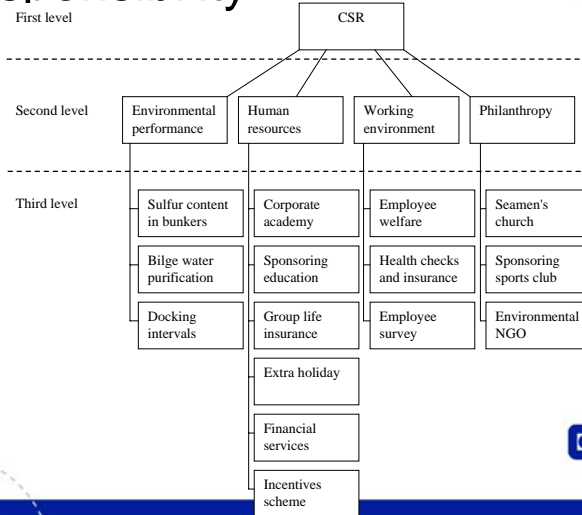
First level

CSR

Second level

Environmental performance

Human resources

Working environment

Philanthropy

Third level

Sulfur content in bunkers

Bilge water purification

Docking intervals

Corporate academy

Sponsoring education

Group life insurance

Extra holiday

Financial services

Incentives scheme

Employee welfare

Health checks and insurance

Employee survey

Seamen's church

Sponsoring sports club

Environmental NGO